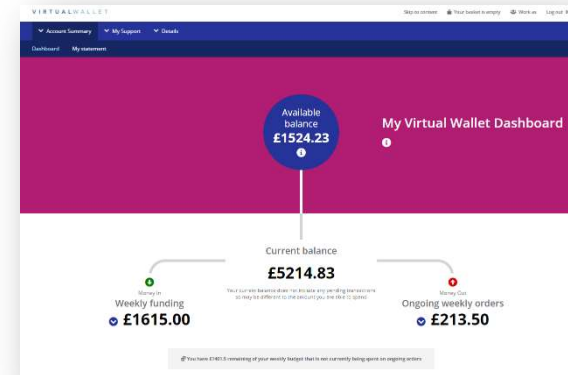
VIRTUALWALLET

Skip to content Your basket is empty Work us Log out

Account Summary My Support Details

Dashboard My statement

Available balance
£1524.23

My Virtual Wallet Dashboard

Current balance
£5214.83

Your current balance does not include any pending transactions so may be different to the amount you are able to spend.

Money In
Weekly funding
£1615.00

Money Out
Ongoing weekly orders
£213.50

You have £1401.5 remaining of your weekly budget that is not currently being spent on ongoing orders